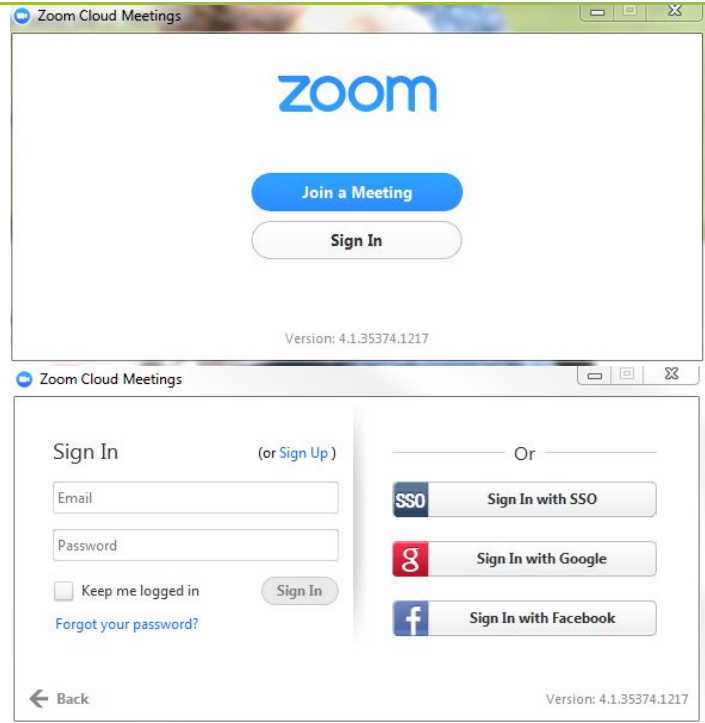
Zoom Cloud Meetings

zoom

Join a Meeting

Sign In

Version: 4.1.35374.1217

Zoom Cloud Meetings

Sign In (or Sign Up )

Email

Password

Keep me logged in

Sign In

Forgot your password?

Or

SSO Sign In with SSO

g Sign In with Google

f Sign In with Facebook

Back

Version: 4.1.35374.1217